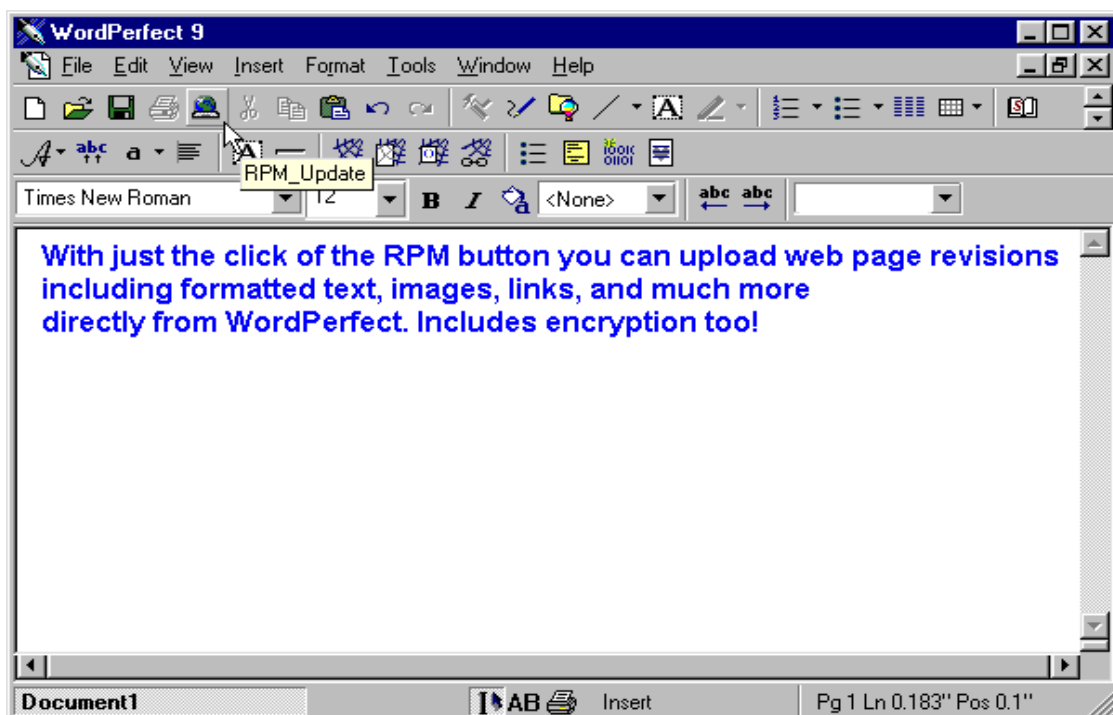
WordPerfect 9

File Edit View Insert Format Tools Window Help

RPM_Update

Times New Roman 12 B I <None>

With just the click of the RPM button you can upload web page revisions including formatted text, images, links, and much more directly from WordPerfect. Includes encryption too!

Document1 AB Insert Pg 1 Ln 0.183" Pos 0.1"